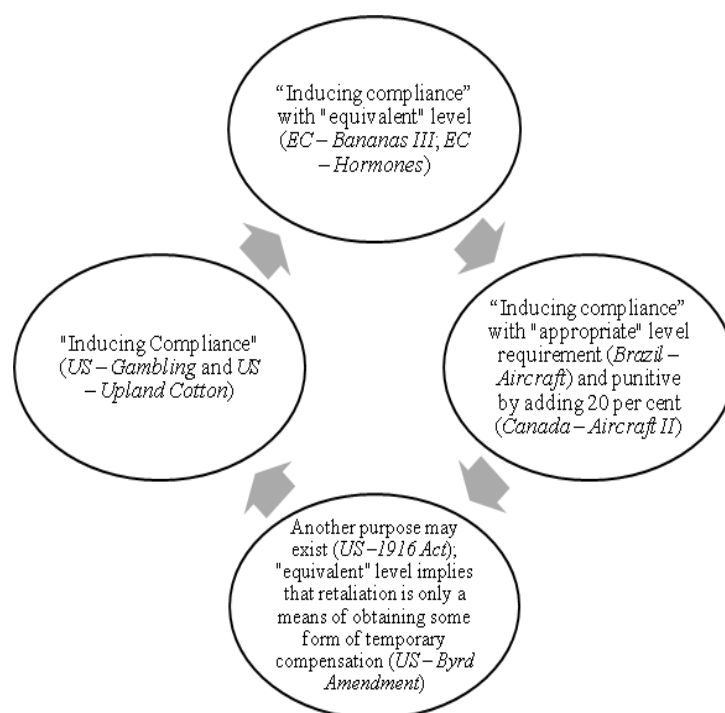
“Inducing compliance” with "equivalent" level (*EC – Bananas III*; *EC – Hormones*)

“Inducing compliance” with "appropriate" level requirement (*Brazil – Aircraft*) and punitive by adding 20 per cent (*Canada – Aircraft II*)

Another purpose may exist (*US – 1916 Act*); "equivalent" level implies that retaliation is only a means of obtaining some form of temporary compensation (*US – Byrd Amendment*)

"Inducing Compliance" (*US – Gambling* and *US – Upland Cotton*)